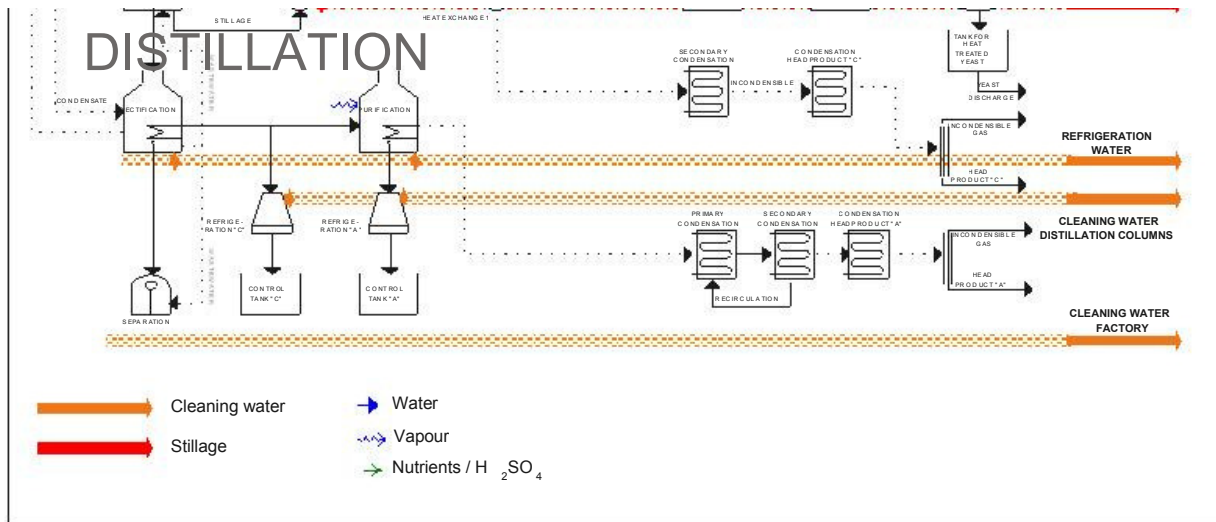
DISTILLATION

STILLAGE

HEAT EXCHANGE

CONDENSATE

RECTIFICATION

PURIFICATION

SECONDARY CONDENSATION

CONDENSATION HEAD PRODUCT "C"

INCONDENSIBLE

TANK FOR HEAT TREATED YEAST

YEAST DISCHARGE

INCONDENSIBLE GAS

HEAD PRODUCT "C"

REFRIGERATION WATER

REFRIGERATION "C"

REFRIGERATION "A"

PRIMARY CONDENSATION

SECONDARY CONDENSATION

CONDENSATION HEAD PRODUCT "A"

INCONDENSIBLE GAS

HEAD PRODUCT "A"

CLEANING WATER DISTILLATION COLUMNS

RECIRCULATION

CONTROL TANK "C"

CONTROL TANK "A"

SEPARATION

CLEANING WATER FACTORY

Cleaning water

Stillage

Water

Vapour

Nutrients / $H_2SO_4$